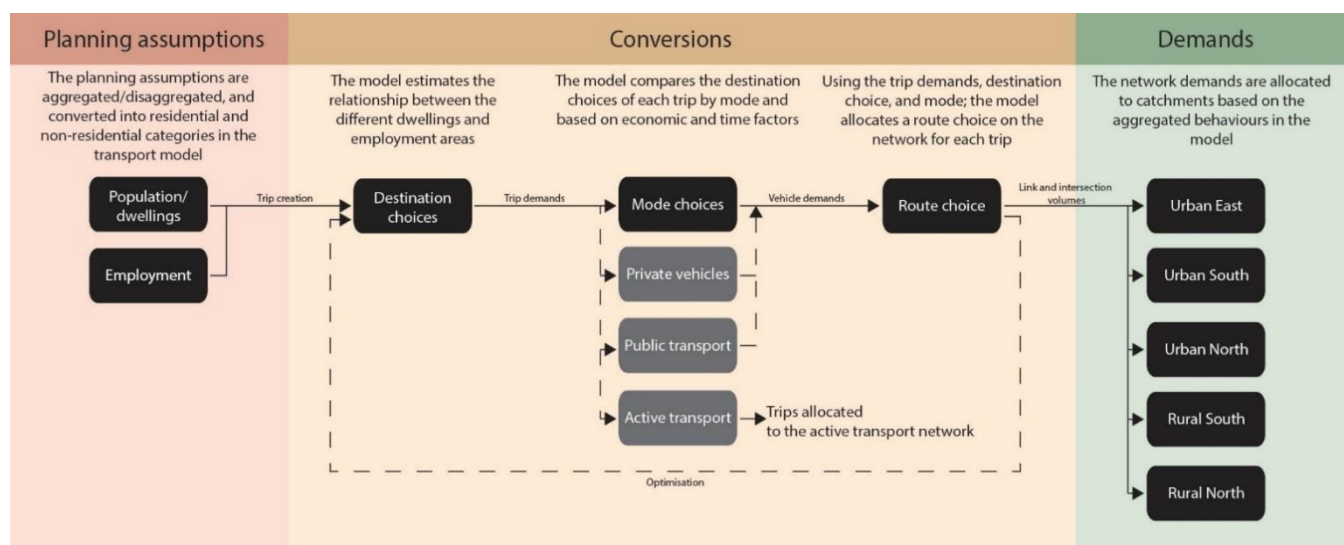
Planning assumptions

The planning assumptions are aggregated/disaggregated, and converted into residential and non-residential categories in the transport model

Population/ dwellings

Employment

Trip creation

Conversions

The model estimates the relationship between the different dwellings and employment areas

Destination choices

Trip demands

The model compares the destination choices of each trip by mode and based on economic and time factors

Mode choices

Private vehicles

Public transport

Active transport

Trips allocated to the active transport network

Vehicle demands

Using the trip demands, destination choice, and mode; the model allocates a route choice on the network for each trip

Route choice

Optimisation

Link and intersection volumes

Demands

The network demands are allocated to catchments based on the aggregated behaviours in the model

Urban East

Urban South

Urban North

Rural South

Rural North